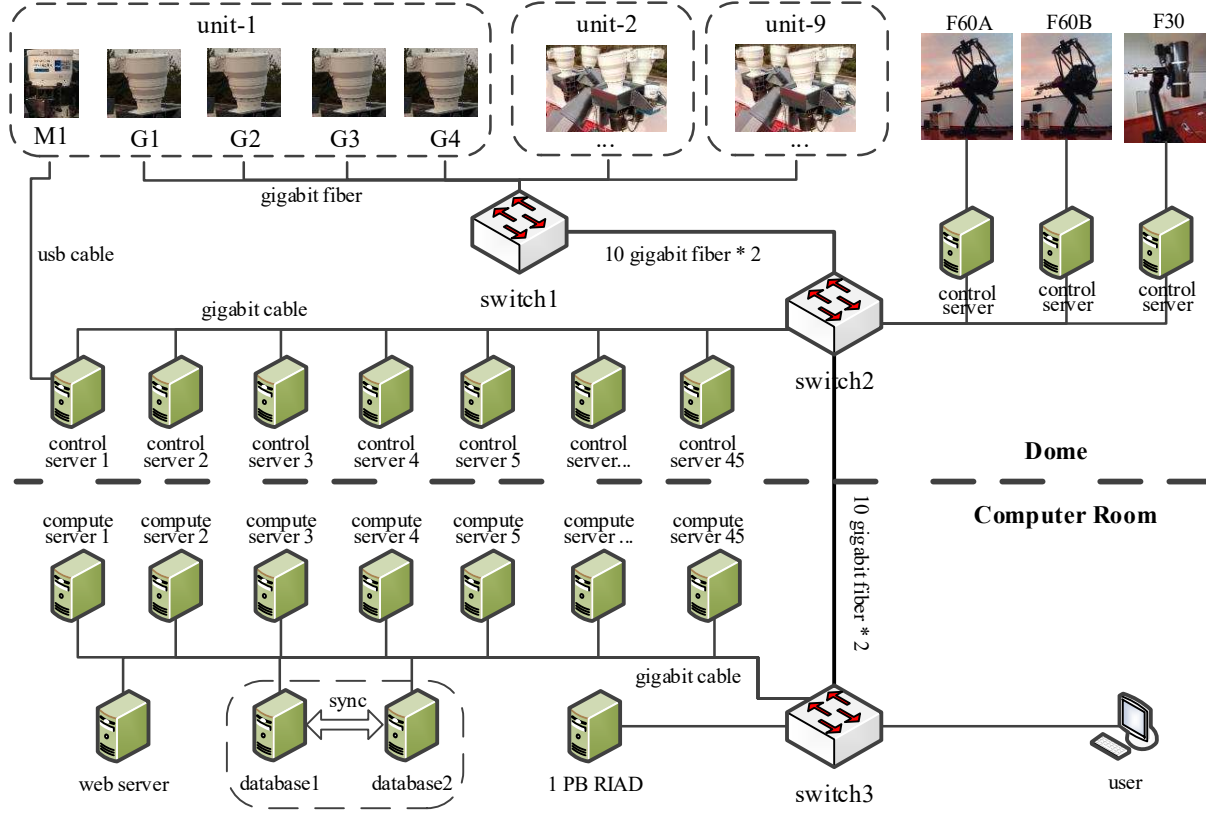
unit-1

M1 G1 G2 G3 G4

unit-2

...

unit-9

...

F60A F60B F30

gigabit fiber

usb cable

10 gigabit fiber * 2

switch1

control server

control server

control server

gigabit cable

switch2

control server 1

control server 2

control server 3

control server 4

control server 5

control server...

control server 45

Dome

Computer Room

10 gigabit fiber * 2

compute server 1

compute server 2

compute server 3

compute server 4

compute server 5

compute server ...

compute server 45

gigabit cable

sync

web server

database1

database2

1 PB RIAD

switch3

user